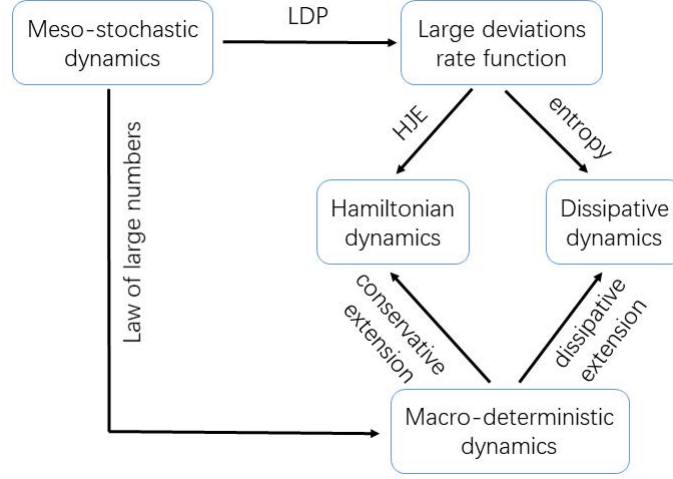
Meso-stochastic dynamics

LDP

Large deviations rate function

HJE

entropy

Law of large numbers

Hamiltonian dynamics

Dissipative dynamics

conservative extension

dissipative extension

Macro-deterministic dynamics